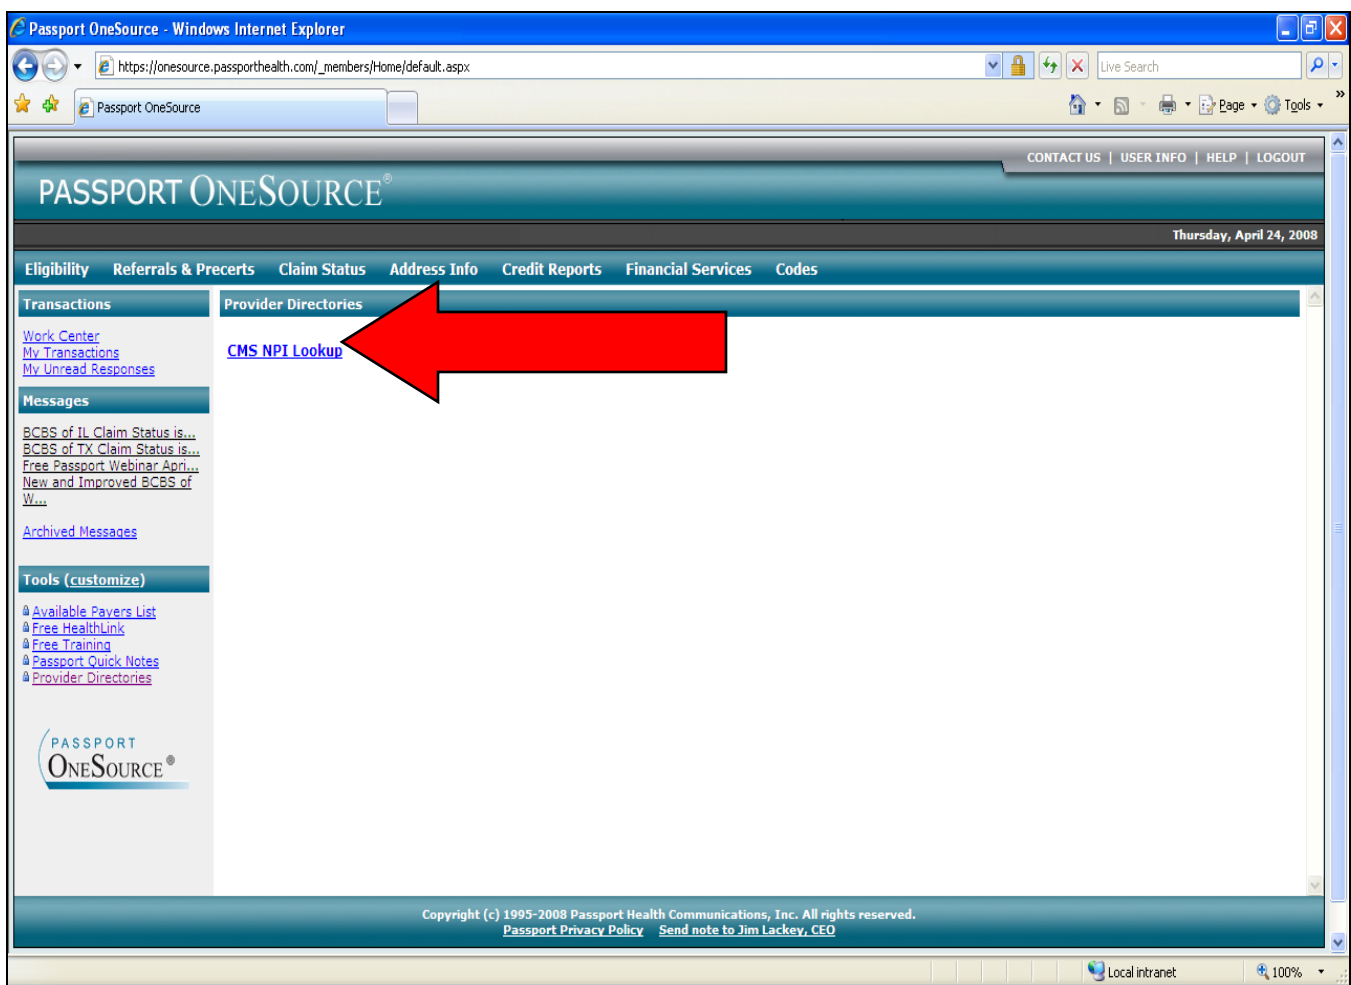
Passport OneSource - Windows Internet Explorer

https://onesource.passporthealth.com/_members/Home/default.aspx

Live Search

Passport OneSource

Page Tools

CONTACT US | USER INFO | HELP | LOGOUT

PASSPORT ONESOURCE®

Thursday, April 24, 2008

Eligibility Referrals & Precerts Claim Status Address Info Credit Reports Financial Services Codes

Transactions

Work Center
My Transactions
My Unread Responses

Messages

BCBS of IL Claim Status is...
BCBS of TX Claim Status is...
Free Passport Webinar Apri...
New and Improved BCBS of W...

Archived Messages

Tools (customize)

Available Payers List
Free HealthLink
Free Training
Passport Quick Notes
Provider Directories

PASSPORT ONESOURCE®

Provider Directories

CMS NPI Lookup

Copyright (c) 1995-2008 Passport Health Communications, Inc. All rights reserved.
Passport Privacy Policy Send note to Jim Lackey, CEO

Local intranet 100%